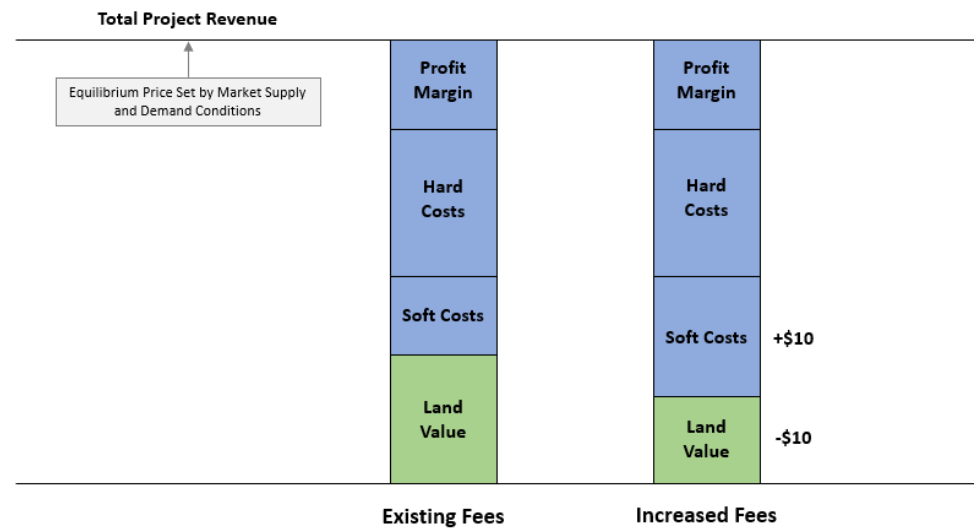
Total Project Revenue

Equilibrium Price Set by Market Supply and Demand Conditions

Profit Margin

Hard Costs

Soft Costs

Land Value

Existing Fees

Profit Margin

Hard Costs

Soft Costs

+$10

Land Value

-$10

Increased Fees